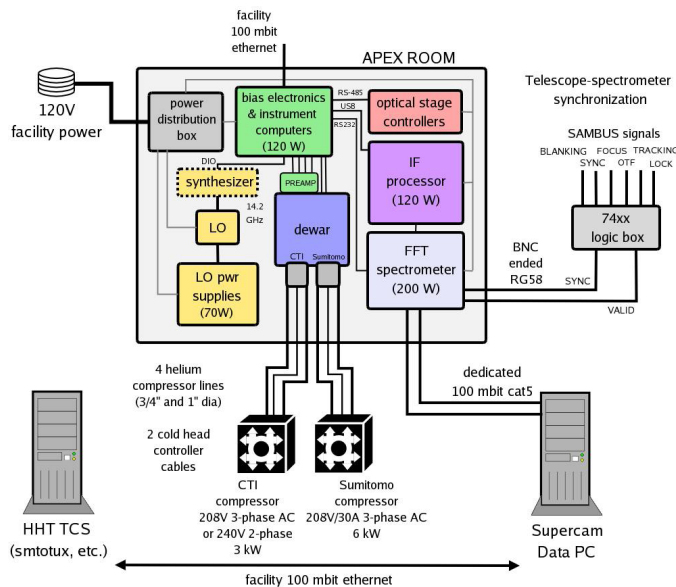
facility
100 mbit
ethernet

APEX ROOM

120V
facility power

power
distribution
box

bias electronics
& instrument
computers
(120 W)

RS-485
USB
RS232

optical stage
controllers

DIO

synthesizer

14.2
GHz

PREAMP

LO

dewar

IF
processor
(120 W)

CTI
Sumitomo

LO pwr
supplies
(70W)

FFT
spectrometer
(200 W)

Telescope-spectrometer
synchronization

SAMBUS signals
BLANKING
SYNC
FOCUS
OTF
TRACKING
LOCK

74xx
logic box

BNC
ended
RG58

SYNC

VALID

4 helium
compressor lines
(3/4" and 1" dia)

2 cold head
controller
cables

dedicated
100 mbit cat5

CTI
compressor
208V 3-phase AC
or 240V 2-phase
3 kW

Sumitomo
compressor
208V/30A 3-phase AC
6 kW

HHT TCS
(smtotux, etc.)

Supercam
Data PC

facility 100 mbit ethernet